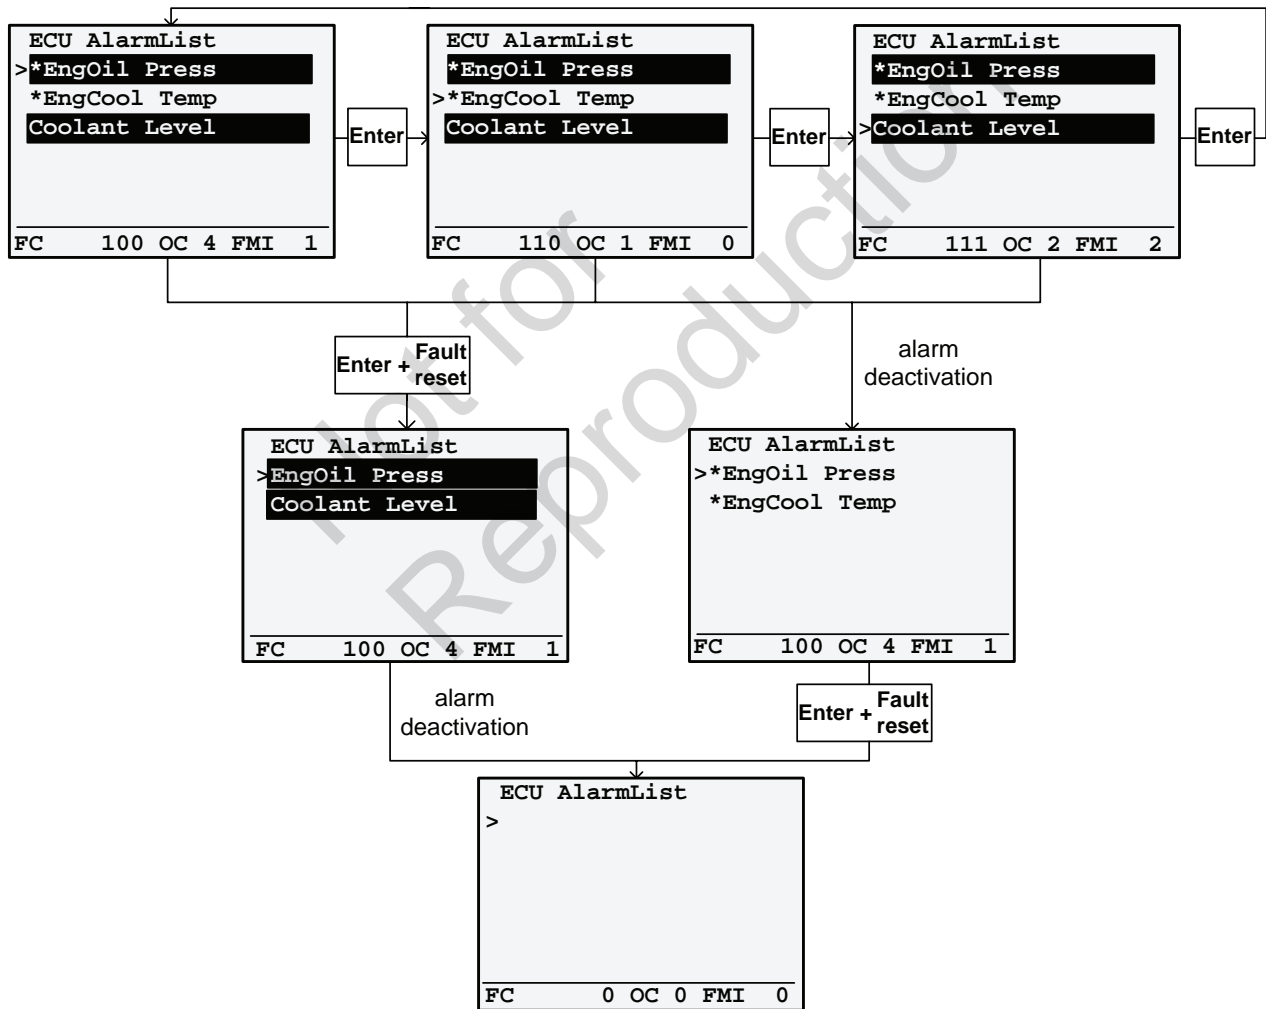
ECU AlarmList
>*EngOil Press
*EngCool Temp
Coolant Level
FC 100 OC 4 FMI 1

Enter

ECU AlarmList
*EngOil Press
>*EngCool Temp
Coolant Level
FC 110 OC 1 FMI 0

Enter

ECU AlarmList
*EngOil Press
*EngCool Temp
>Coolant Level
FC 111 OC 2 FMI 2

Enter

Enter + Fault reset

alarm deactivation

ECU AlarmList
>EngOil Press
Coolant Level
FC 100 OC 4 FMI 1

ECU AlarmList
>*EngOil Press
*EngCool Temp
FC 100 OC 4 FMI 1

alarm deactivation

Enter + Fault reset

ECU AlarmList
>
FC 0 OC 0 FMI 0

Not for Reproduction